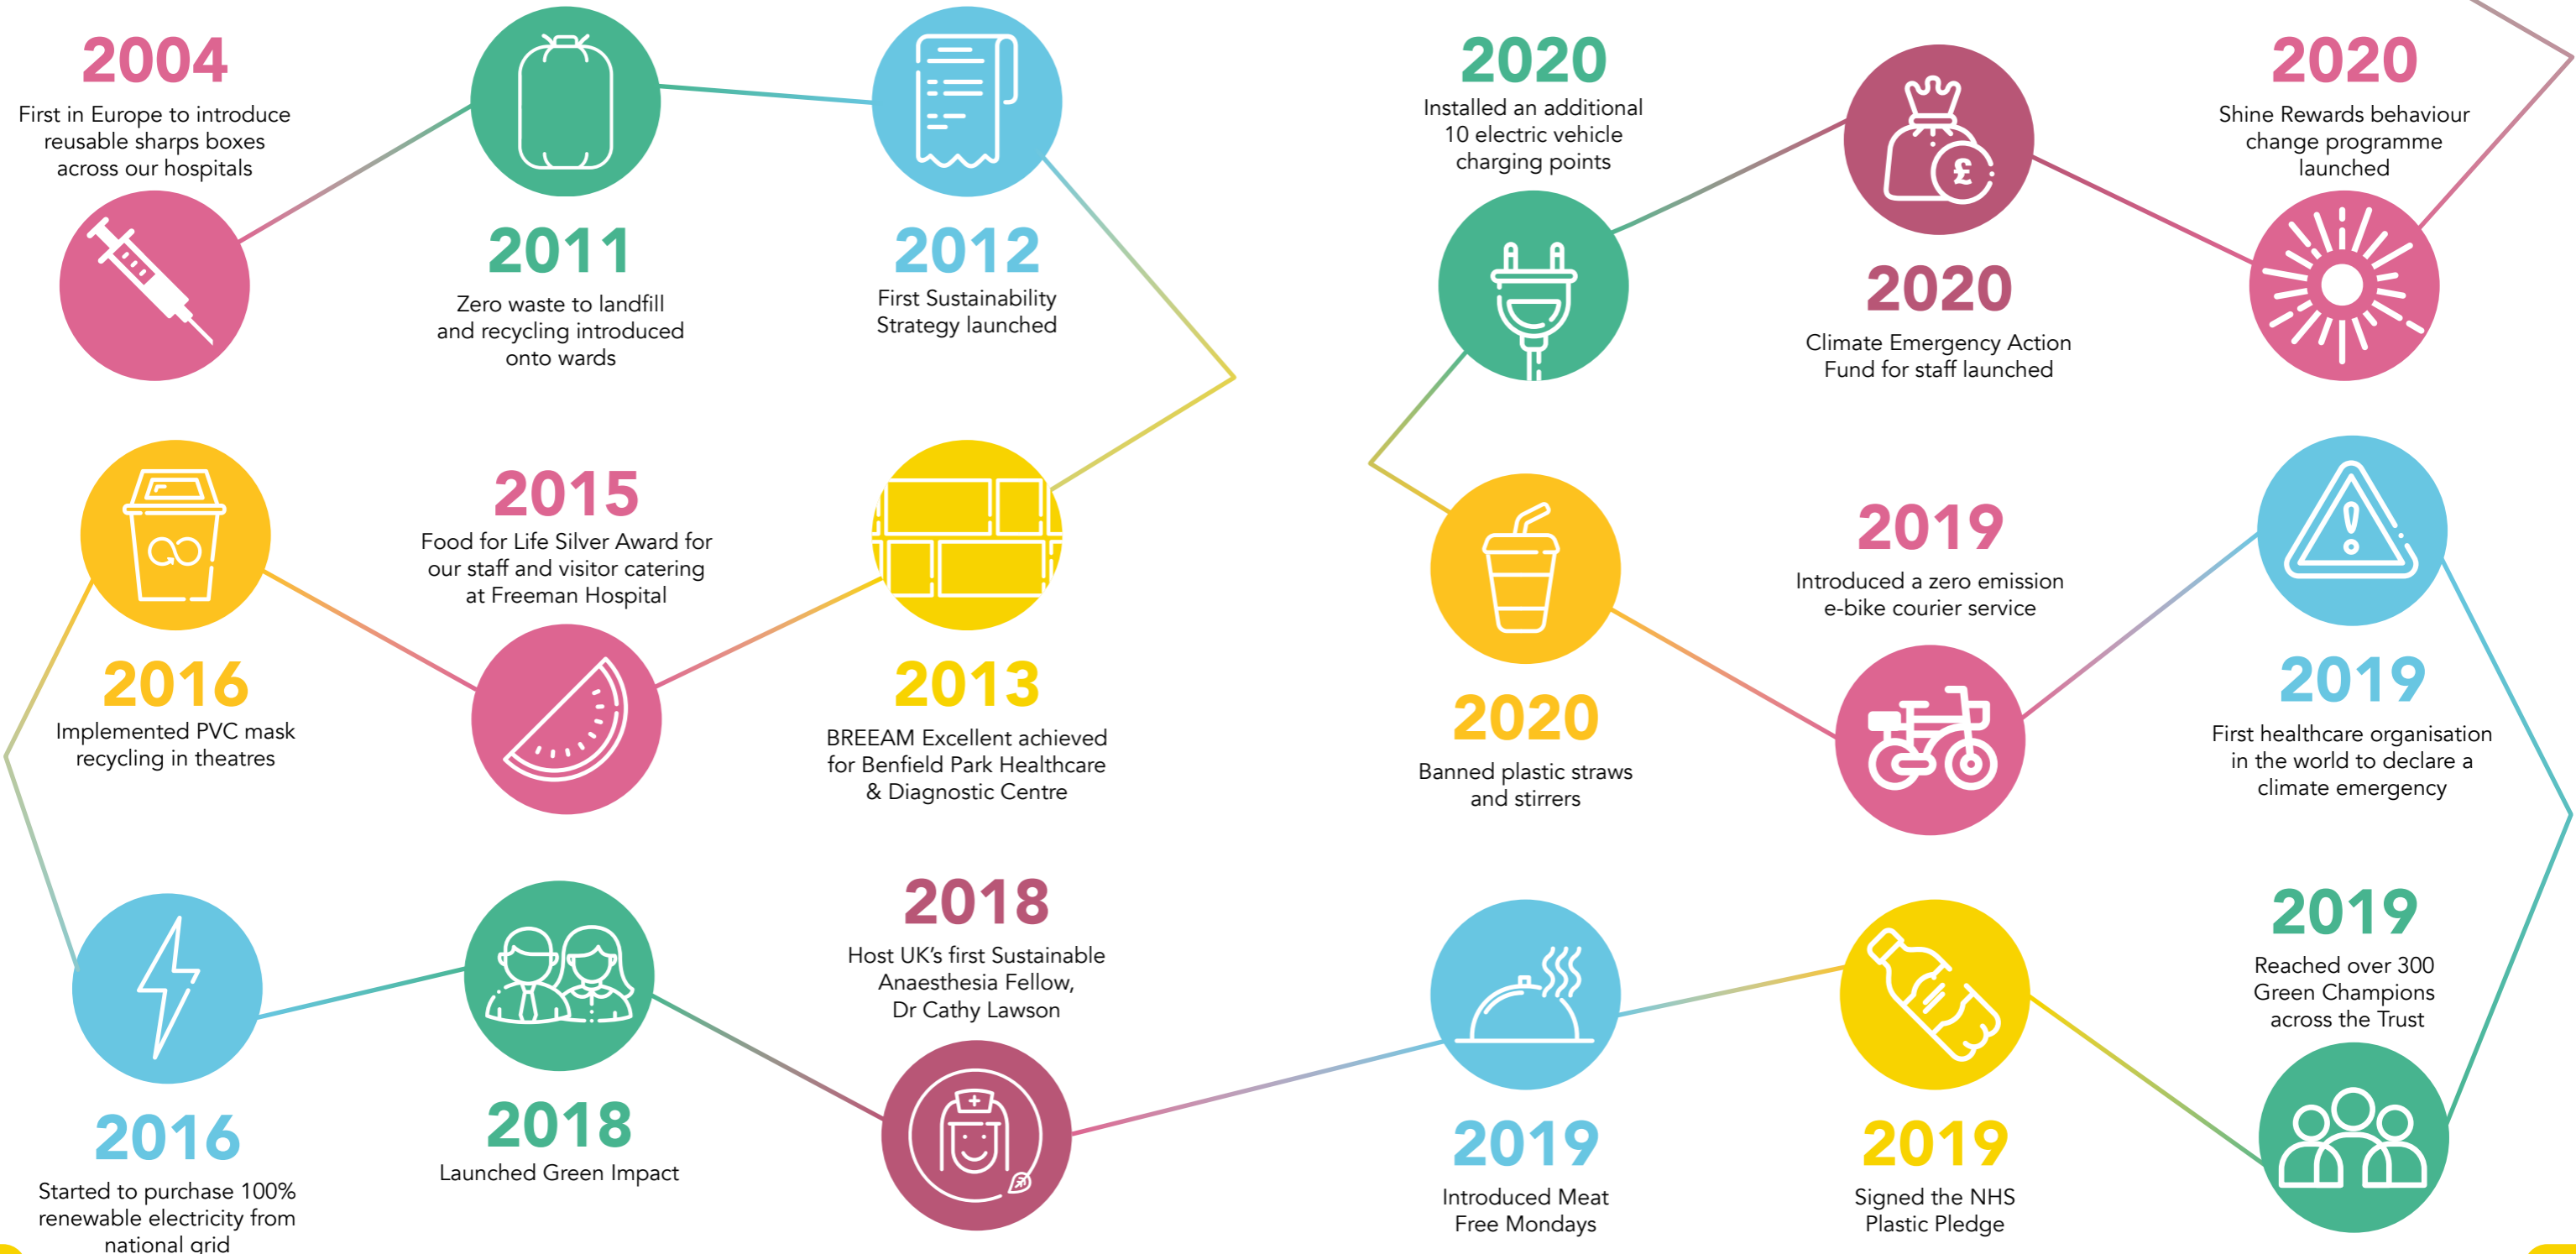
2004
First in Europe to introduce reusable sharps boxes across our hospitals

2011
Zero waste to landfill and recycling introduced onto wards

2012
First Sustainability Strategy launched

2013
BREEAM Excellent achieved for Benfield Park Healthcare & Diagnostic Centre

2015
Food for Life Silver Award for our staff and visitor catering at Freeman Hospital

2016
Implemented PVC mask recycling in theatres

2016
Started to purchase 100% renewable electricity from national grid

2018
Launched Green Impact

2018
Host UK's first Sustainable Anaesthesia Fellow, Dr Cathy Lawson

2019
Introduced Meat Free Mondays

2019
Signed the NHS Plastic Pledge

2019
Reached over 300 Green Champions across the Trust

2019
First healthcare organisation in the world to declare a climate emergency

2019
Introduced a zero emission e-bike courier service

2020
Banned plastic straws and stirrers

2020
Installed an additional 10 electric vehicle charging points

2020
Climate Emergency Action Fund for staff launched

2020
Shine Rewards behaviour change programme launched